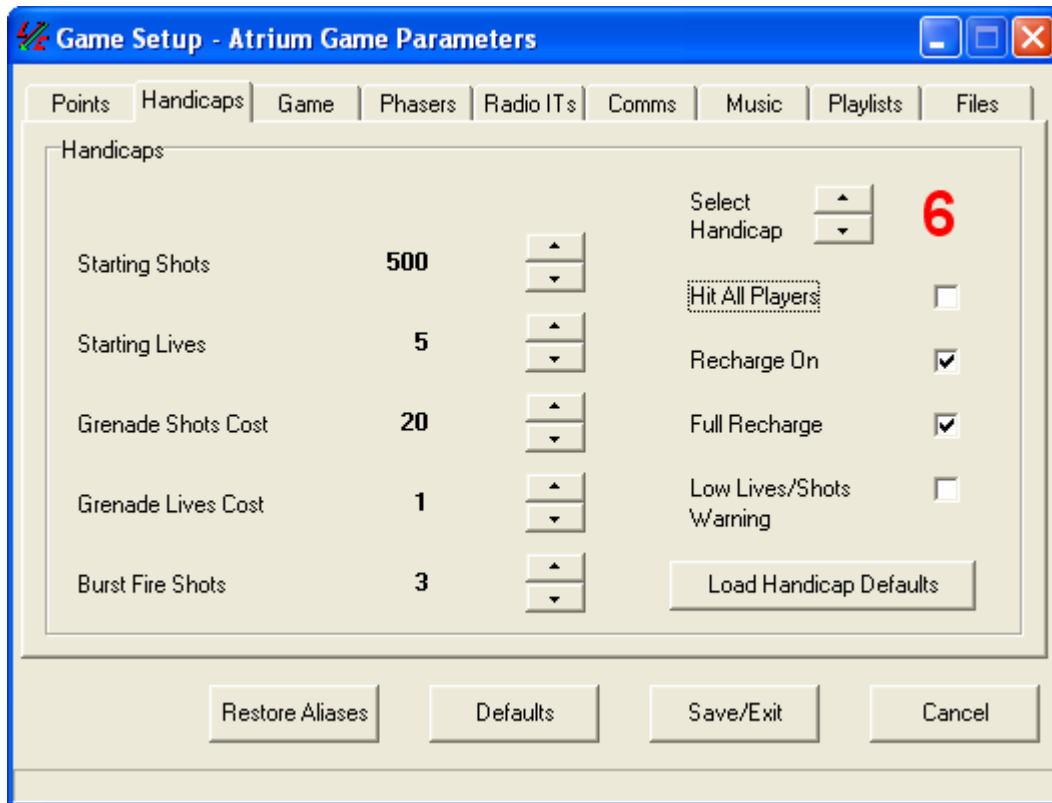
Game Setup - Atrium Game Parameters

Points | Handicaps | Game | Phasers | Radio ITs | Comms | Music | Playlists | Files

Handicaps

Select Handicap 6

Starting Shots 500

Starting Lives 5

Grenade Shots Cost 20

Grenade Lives Cost 1

Burst Fire Shots 3

Hit All Players

Recharge On

Full Recharge

Low Lives/Shots Warning

Load Handicap Defaults

Restore Aliases | Defaults | Save/Exit | Cancel